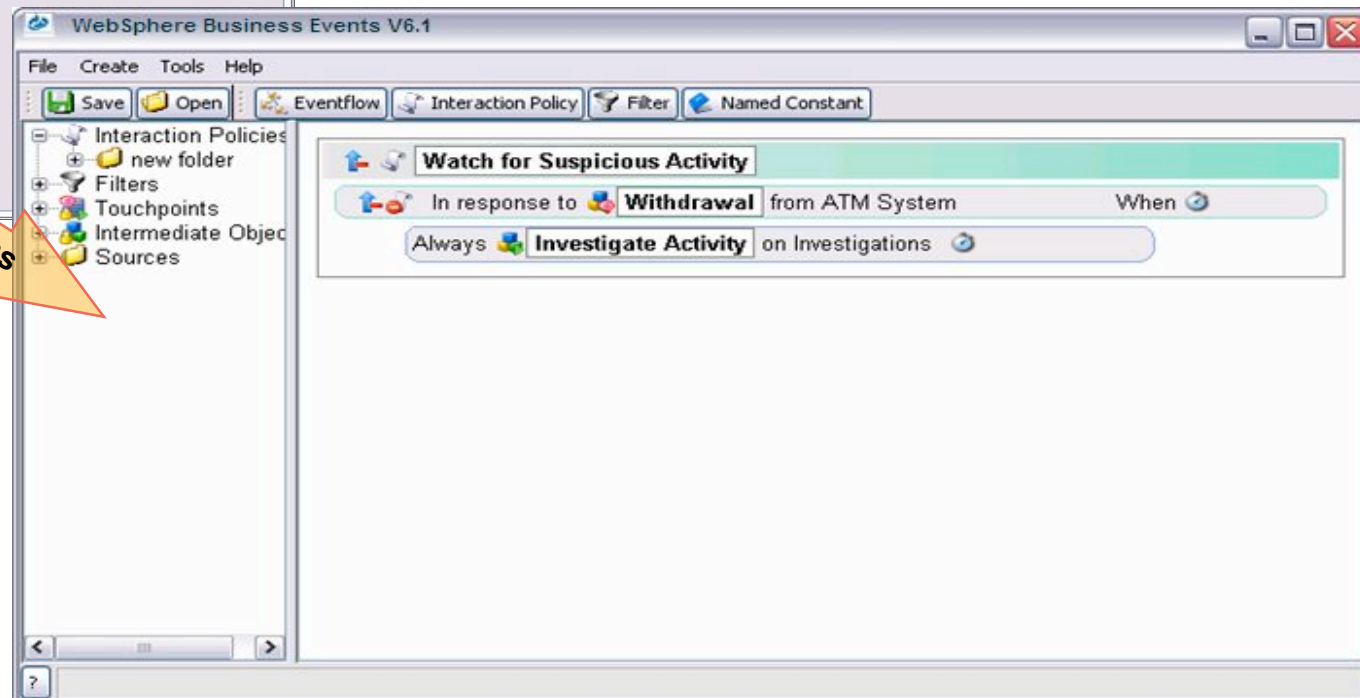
WebSphere Business Events V6.1

File Create Tools Help

Save Open Eventflow Interaction Policy Filter Named Constant

Interaction Policies
new folder
Filters
Touchpoints
Intermediate Objec
Sources

s

Watch for Suspicious Activity

In response to Withdrawal from ATM System When

Always Investigate Activity on Investigations

?